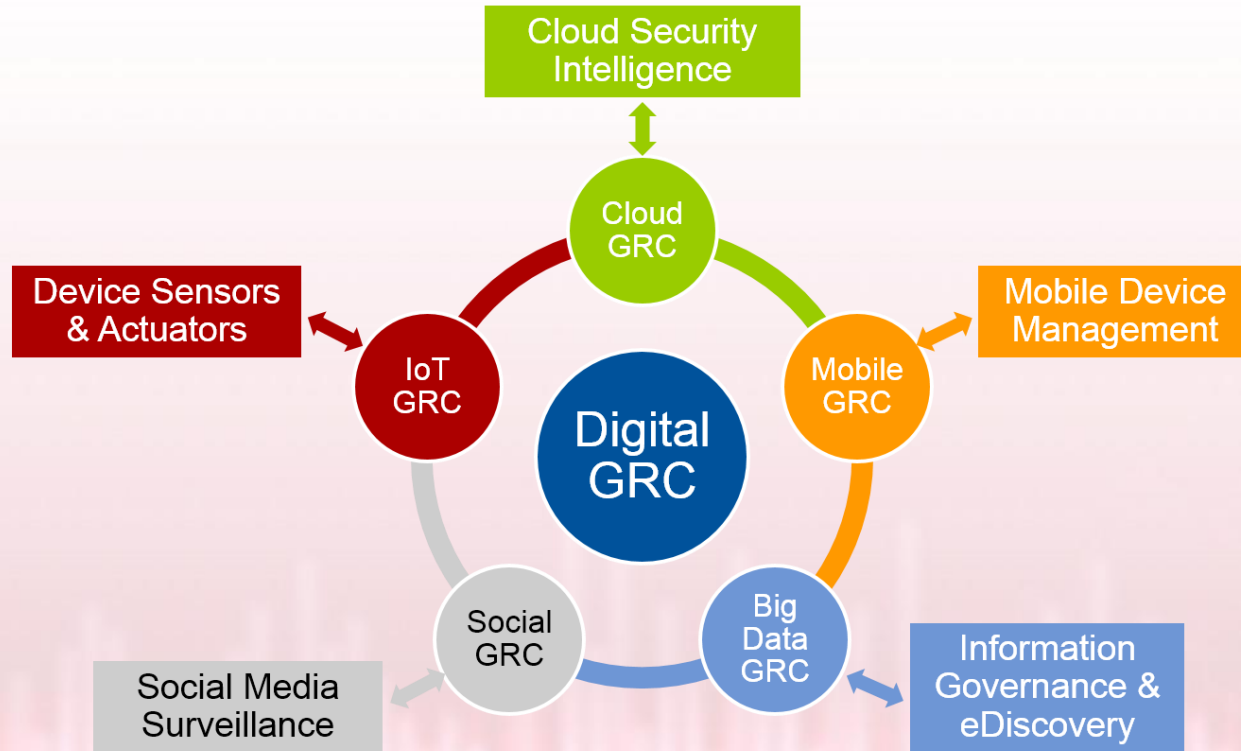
Cloud Security Intelligence

Cloud GRC

Device Sensors & Actuators

IoT GRC

Mobile Device Management

Mobile GRC

Digital GRC

Social GRC

Big Data GRC

Social Media Surveillance

Information Governance & eDiscovery